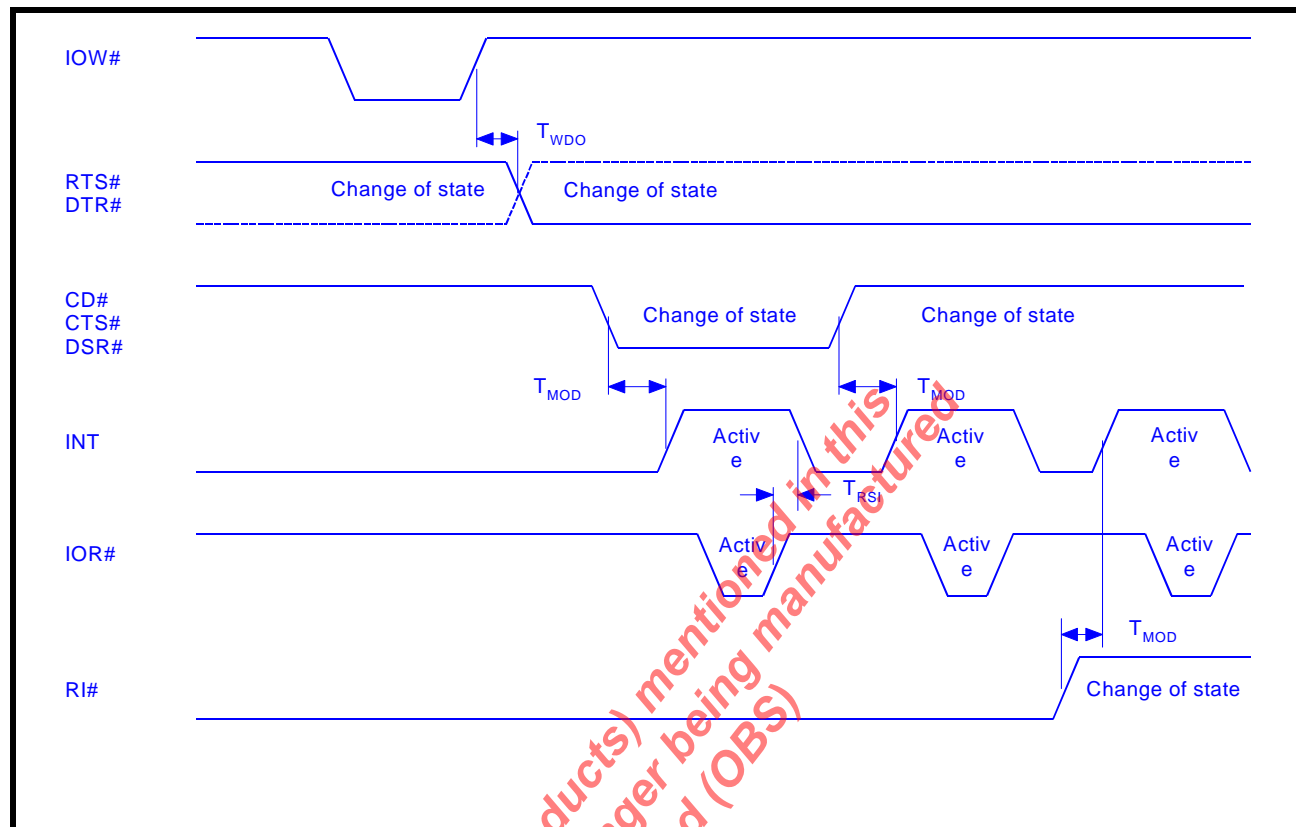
IOW#

$T_{WDO}$

RTS#
DTR#

Change of state

Change of state

CD#
CTS#
DSR#

Change of state

Change of state

$T_{MOD}$

$T_{MOD}$

INT

Activ
e

Activ
e

Activ
e

$T_{RSI}$

IOR#

Activ
e

Activ
e

Activ
e

$T_{MOD}$

RI#

Change of state

ducts) mentioned in this
nger being manufactured
d (OBS)